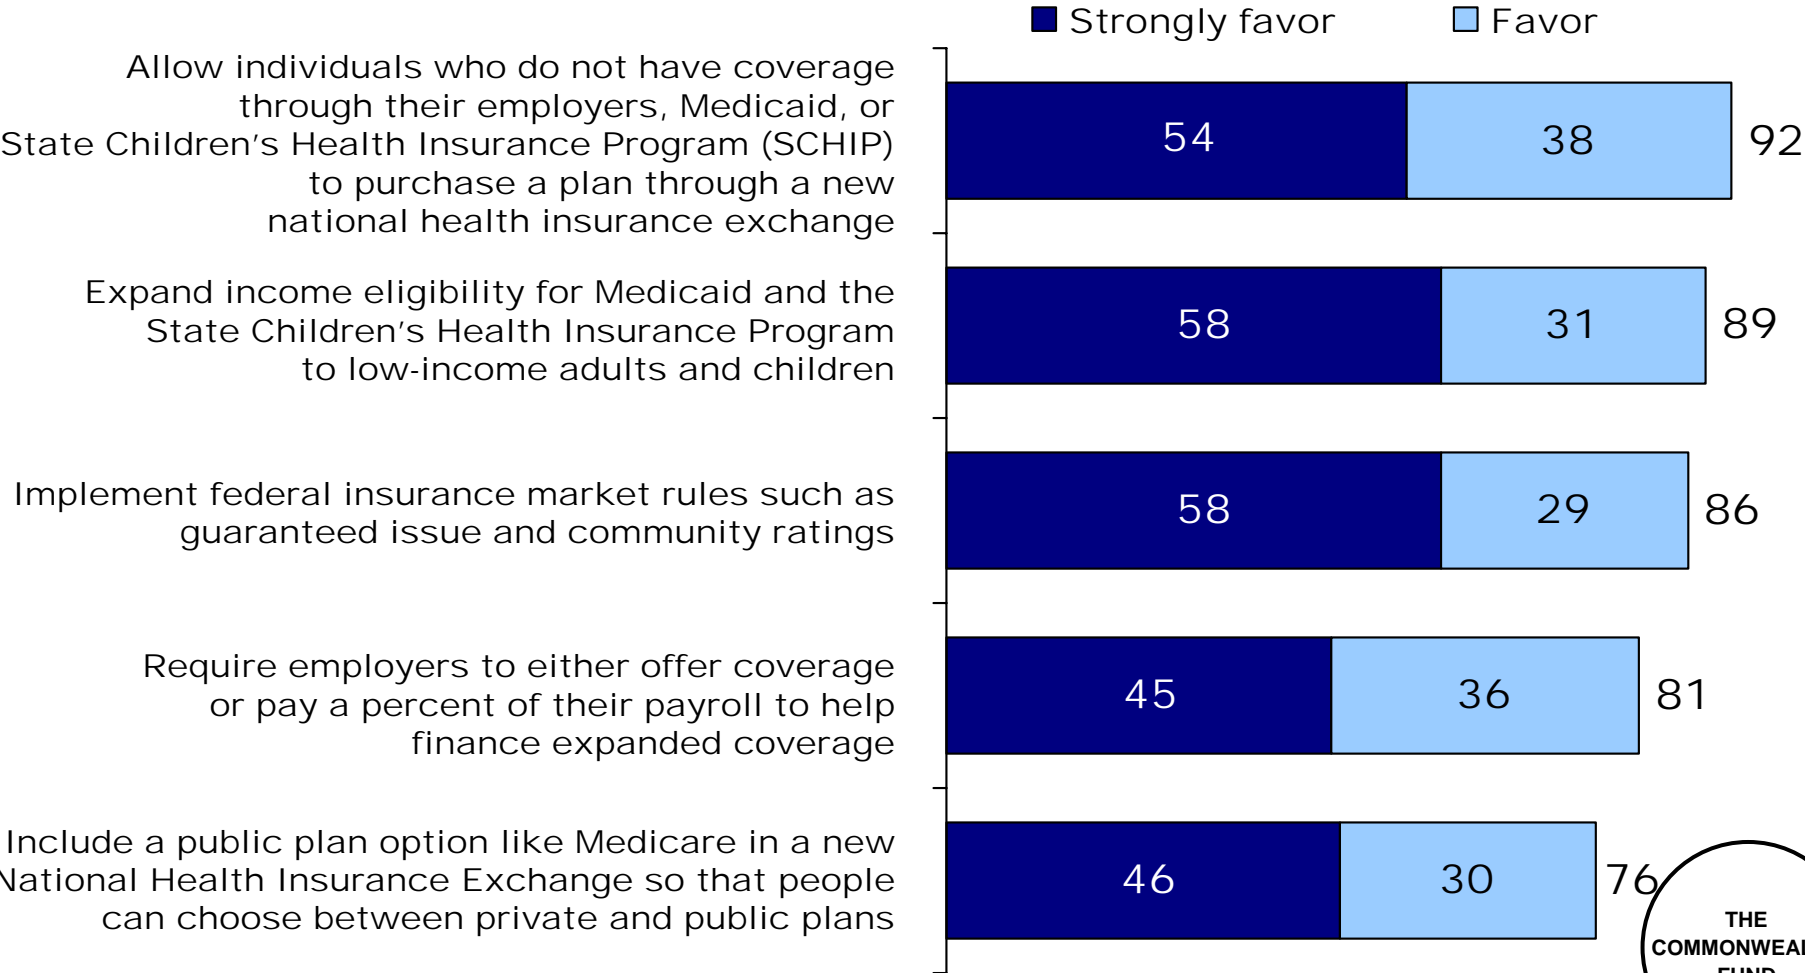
Strongly favor Favor

Allow individuals who do not have coverage through their employers, Medicaid, or State Children's Health Insurance Program (SCHIP) to purchase a plan through a new national health insurance exchange

54 38 92

Expand income eligibility for Medicaid and the State Children's Health Insurance Program to low-income adults and children

58 31 89

Implement federal insurance market rules such as guaranteed issue and community ratings

58 29 86

Require employers to either offer coverage or pay a percent of their payroll to help finance expanded coverage

45 36 81

Include a public plan option like Medicare in a new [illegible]ational Health Insurance Exchange so that people can choose between private and public plans

46 30 76

THE COMMONWEAL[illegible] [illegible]